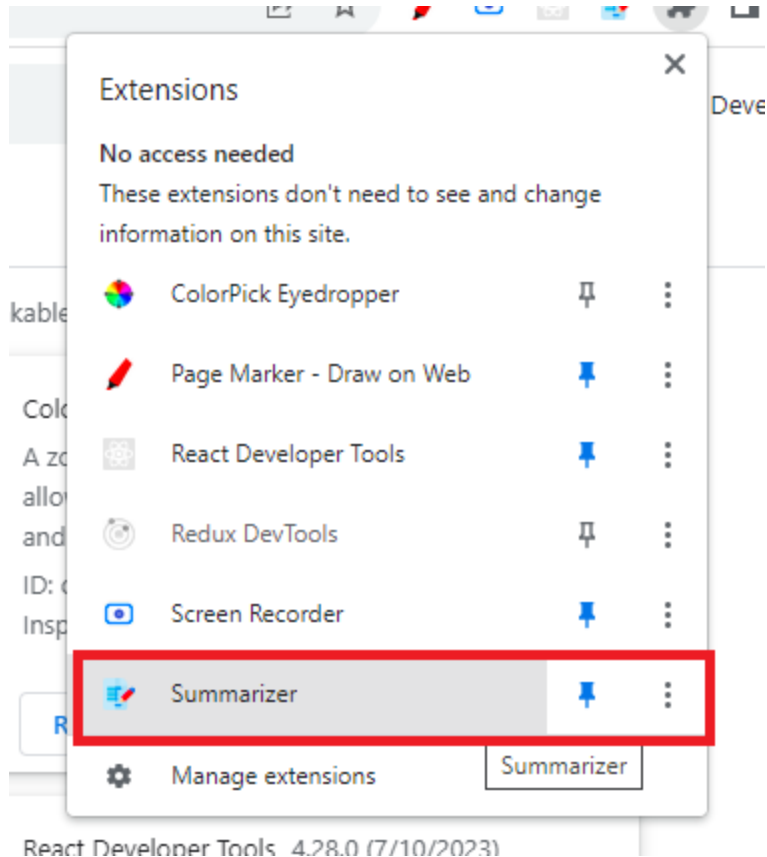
Extensions

No access needed

These extensions don't need to see and change information on this site.

ColorPick Eyedropper

Page Marker - Draw on Web

React Developer Tools

Redux DevTools

Screen Recorder

Summarizer

Manage extensions

Summarizer

Deve

kable

Colc

A zo

allov

and

ID: c

Insp

R

React Developer Tools 4.28.0 (7/10/2023)